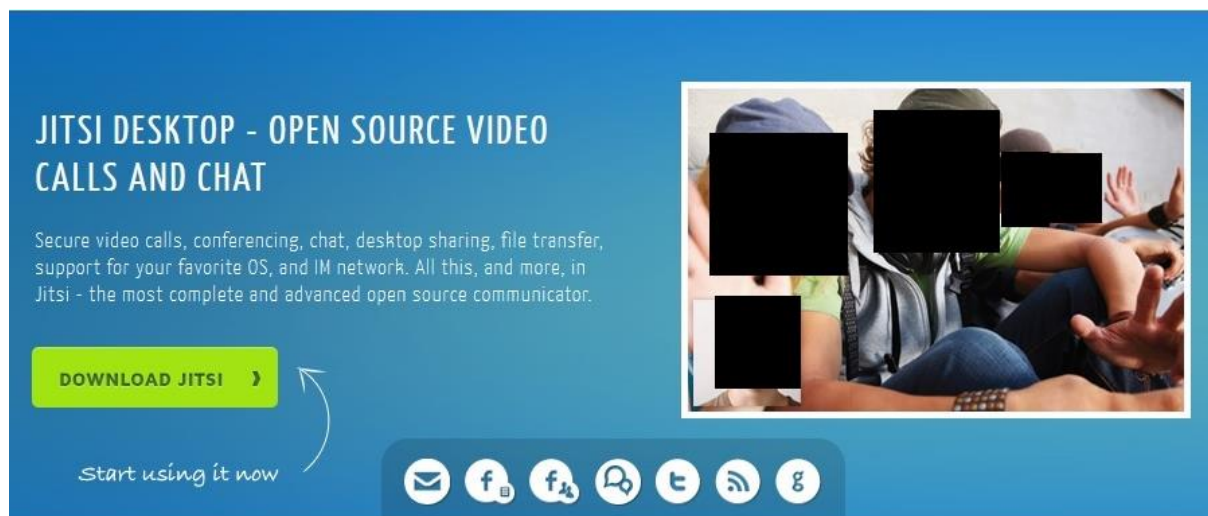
JITSI DESKTOP - OPEN SOURCE VIDEO CALLS AND CHAT

Secure video calls, conferencing, chat, desktop sharing, file transfer, support for your favorite OS, and IM network. All this, and more, in Jitsi - the most complete and advanced open source communicator.

DOWNLOAD JITSI ›

Start using it now